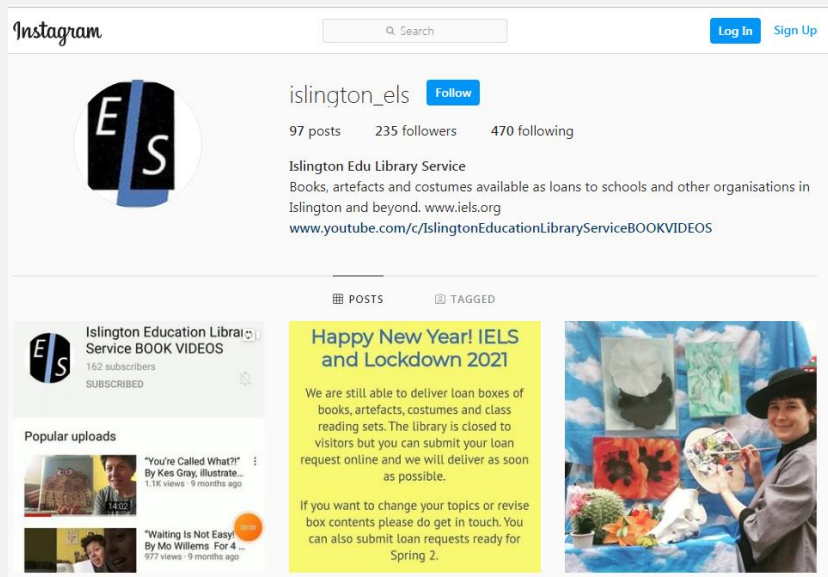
Instagram

Search

Log In Sign Up

E/S

islington_els Follow

97 posts 235 followers 470 following

Islington Edu Library Service
Books, artefacts and costumes available as loans to schools and other organisations in Islington and beyond. www.iels.org
www.youtube.com/c/IslingtonEducationLibraryServiceBOOKVIDEOS

POSTS TAGGED

E/S

Islington Education Librar Service BOOK VIDEOS
162 subscribers
SUBSCRIBED

Popular uploads

"You're Called What?!" By Kes Gray, illustrate...
1.1K views · 9 months ago
14:02

"Waiting Is Not Easy!" By Mo Willems For 4 ...
977 views · 9 months ago

Happy New Year! IELS and Lockdown 2021

We are still able to deliver loan boxes of books, artefacts, costumes and class reading sets. The library is closed to visitors but you can submit your loan request online and we will deliver as soon as possible.

If you want to change your topics or revise box contents please do get in touch. You can also submit loan requests ready for Spring 2.